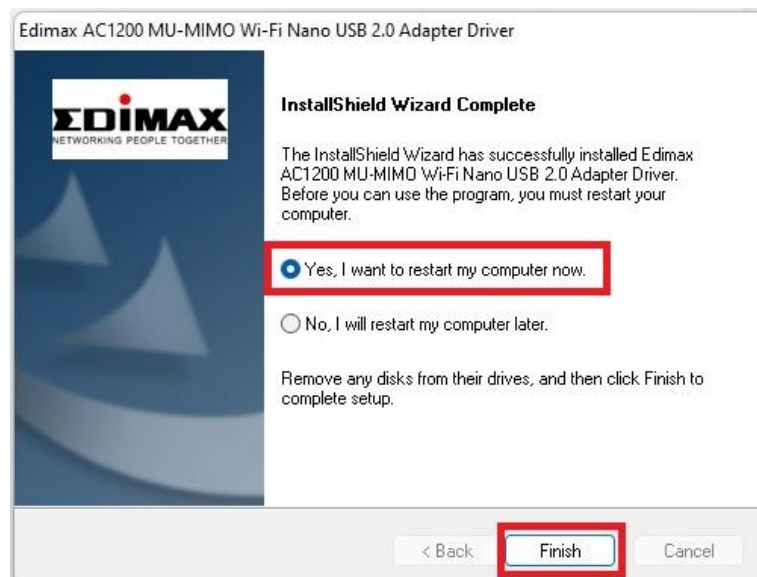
Edimax AC1200 MU-MIMO Wi-Fi Nano USB 2.0 Adapter Driver

EDIMAX
NETWORKING PEOPLE TOGETHER

InstallShield Wizard Complete

The InstallShield Wizard has successfully installed Edimax AC1200 MU-MIMO Wi-Fi Nano USB 2.0 Adapter Driver. Before you can use the program, you must restart your computer.

Yes, I want to restart my computer now.

No, I will restart my computer later.

Remove any disks from their drives, and then click Finish to complete setup.

< Back

Finish

Cancel